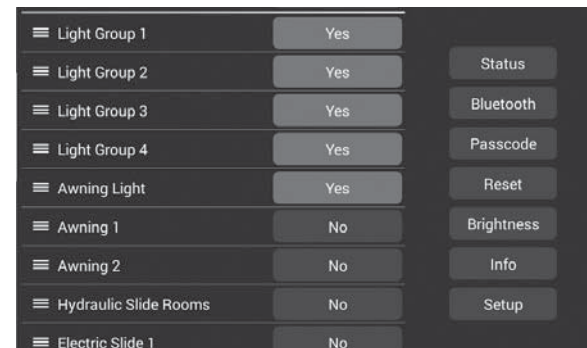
Light Group 1 Yes
Light Group 2 Yes
Light Group 3 Yes
Light Group 4 Yes
Awning Light Yes
Awning 1 No
Awning 2 No
Hydraulic Slide Rooms No
Electric Slide 1 No

Status
Bluetooth
Passcode
Reset
Brightness
Info
Setup